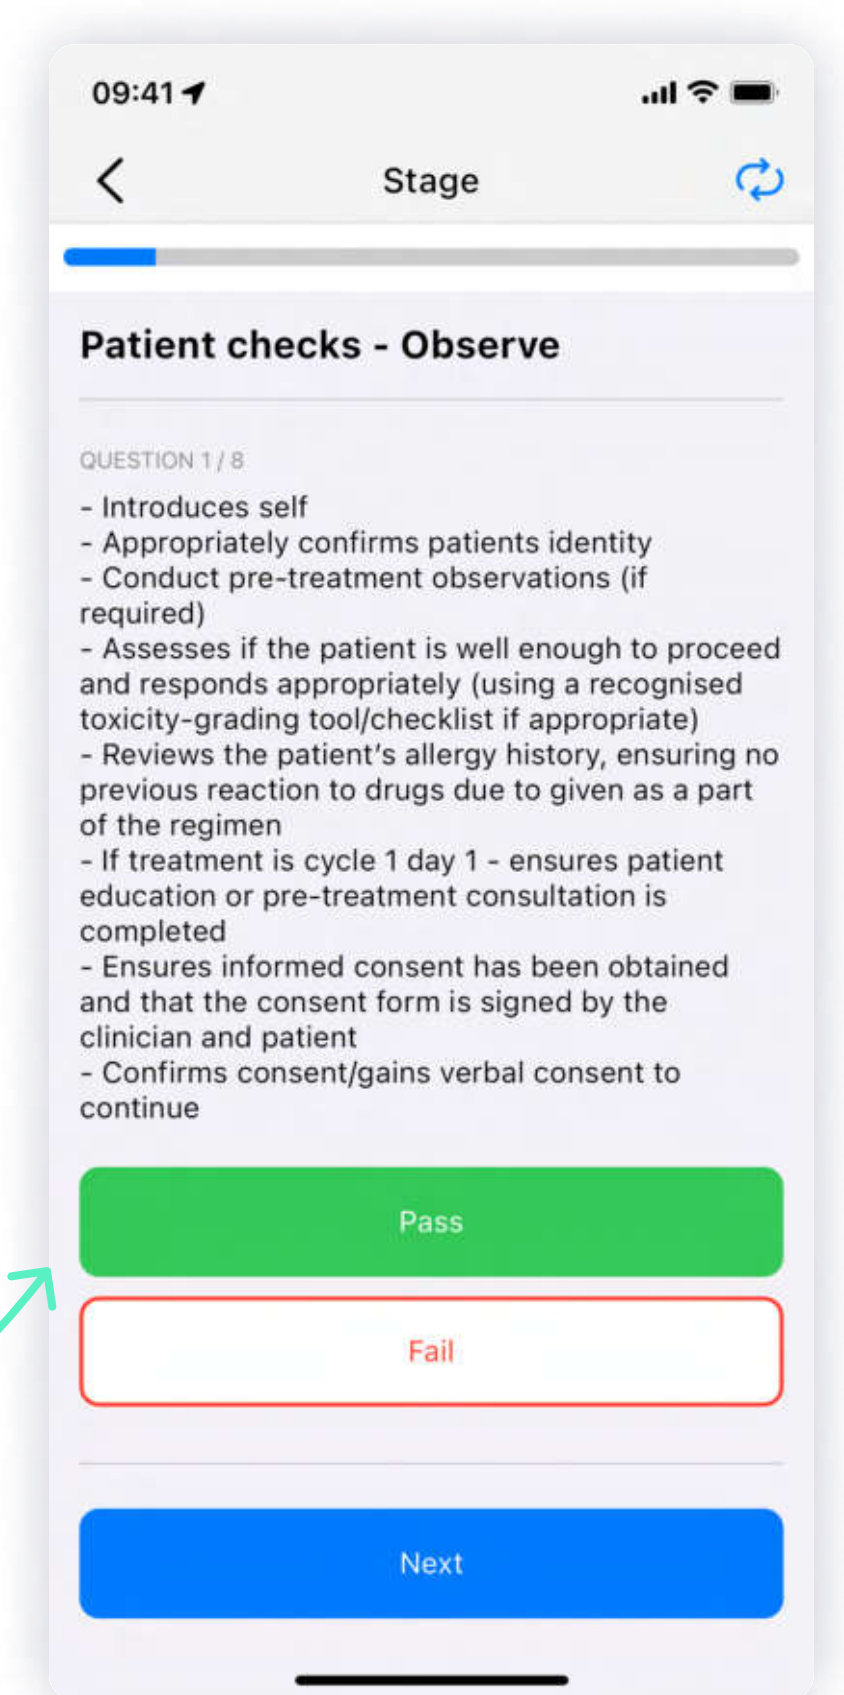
09:41

Stage

Patient checks - Observe

QUESTION 1 / 8

- Introduces self
- Appropriately confirms patients identity
- Conduct pre-treatment observations (if required)
- Assesses if the patient is well enough to proceed and responds appropriately (using a recognised toxicity-grading tool/checklist if appropriate)
- Reviews the patient's allergy history, ensuring no previous reaction to drugs due to given as a part of the regimen
- If treatment is cycle 1 day 1 - ensures patient education or pre-treatment consultation is completed
- Ensures informed consent has been obtained and that the consent form is signed by the clinician and patient
- Confirms consent/gains verbal consent to continue

Pass

Fail

Next